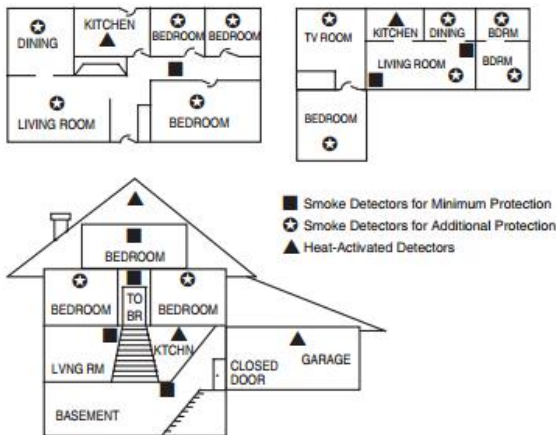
DINING
KITCHEN
BEDROOM
BEDROOM
LIVING ROOM
BEDROOM

TV ROOM
KITCHEN
DINING
BDRM
LIVING ROOM
BDRM
BEDROOM

■ Smoke Detectors for Minimum Protection
✪ Smoke Detectors for Additional Protection
▲ Heat-Activated Detectors

BEDROOM
BEDROOM
TO BR
BEDROOM
LVNG RM
KTCHN
CLOSED DOOR
GARAGE
BASEMENT